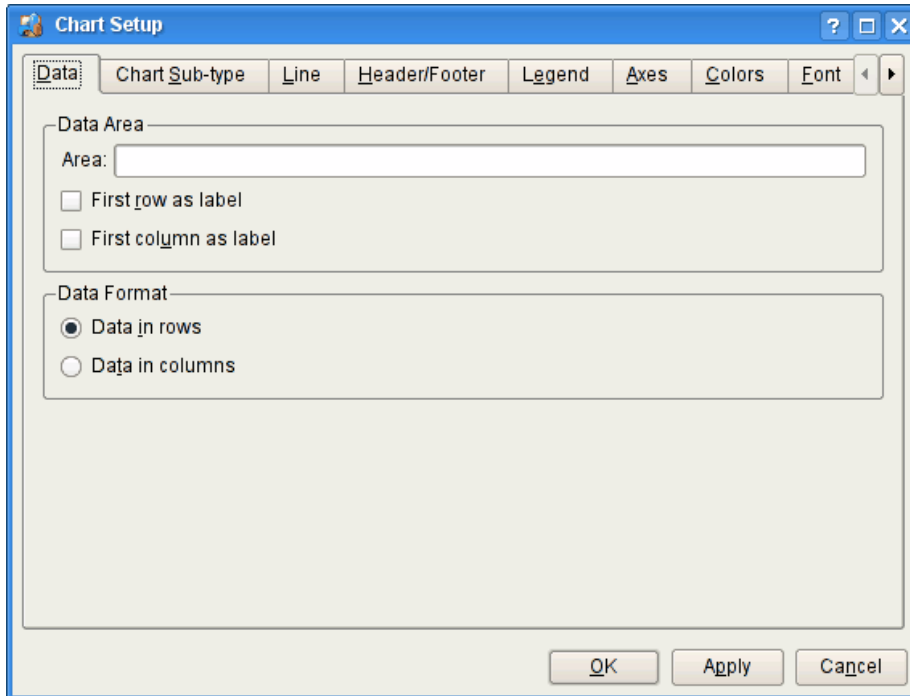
Chart Setup

?

Data | Chart Sub-type | Line | Header/Footer | Legend | Axes | Colors | Font

Data Area

Area:

First row as label

First column as label

Data Format

Data in rows

Data in columns

OK | Apply | Cancel